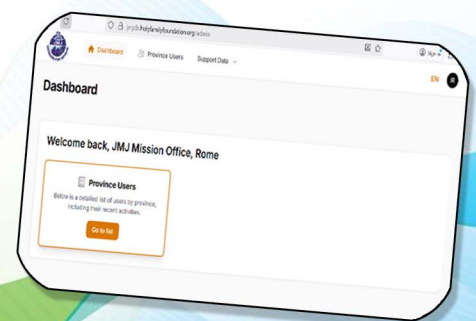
jmjhfpholyfamilyfoundation.org/admin

Dashboard

Province Users

Support Data

EN

Dashboard

Welcome back, JMJ Mission Office, Rome

Province Users

Below is a detailed list of users by province, including their recent activities.

Go to list